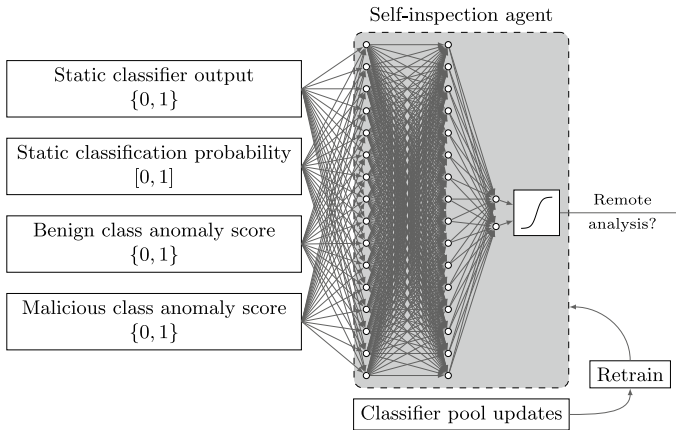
Self-inspection agent

Static classifier output
$\{0, 1\}$

Static classification probability
$[0, 1]$

Benign class anomaly score
$\{0, 1\}$

Malicious class anomaly score
$\{0, 1\}$

Remote
analysis?

Retrain

Classifier pool updates